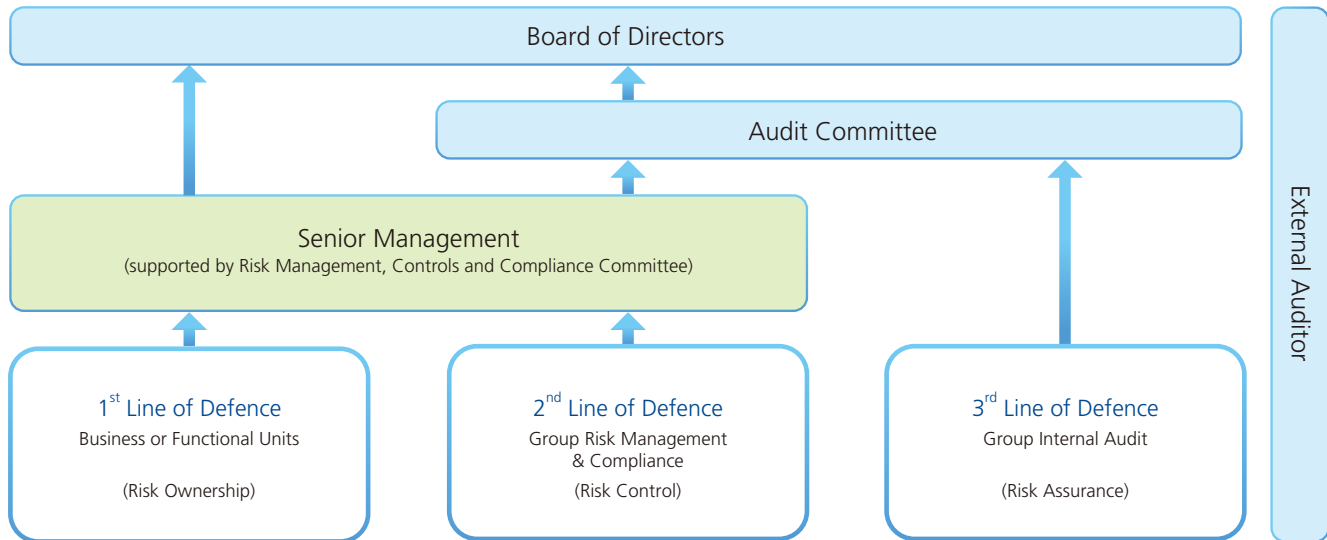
Board of Directors

Audit Committee

Senior Management
(supported by Risk Management, Controls and Compliance Committee)

1$^{st}$ Line of Defence
Business or Functional Units

(Risk Ownership)

2$^{nd}$ Line of Defence
Group Risk Management & Compliance

(Risk Control)

3$^{rd}$ Line of Defence
Group Internal Audit

(Risk Assurance)

External Auditor